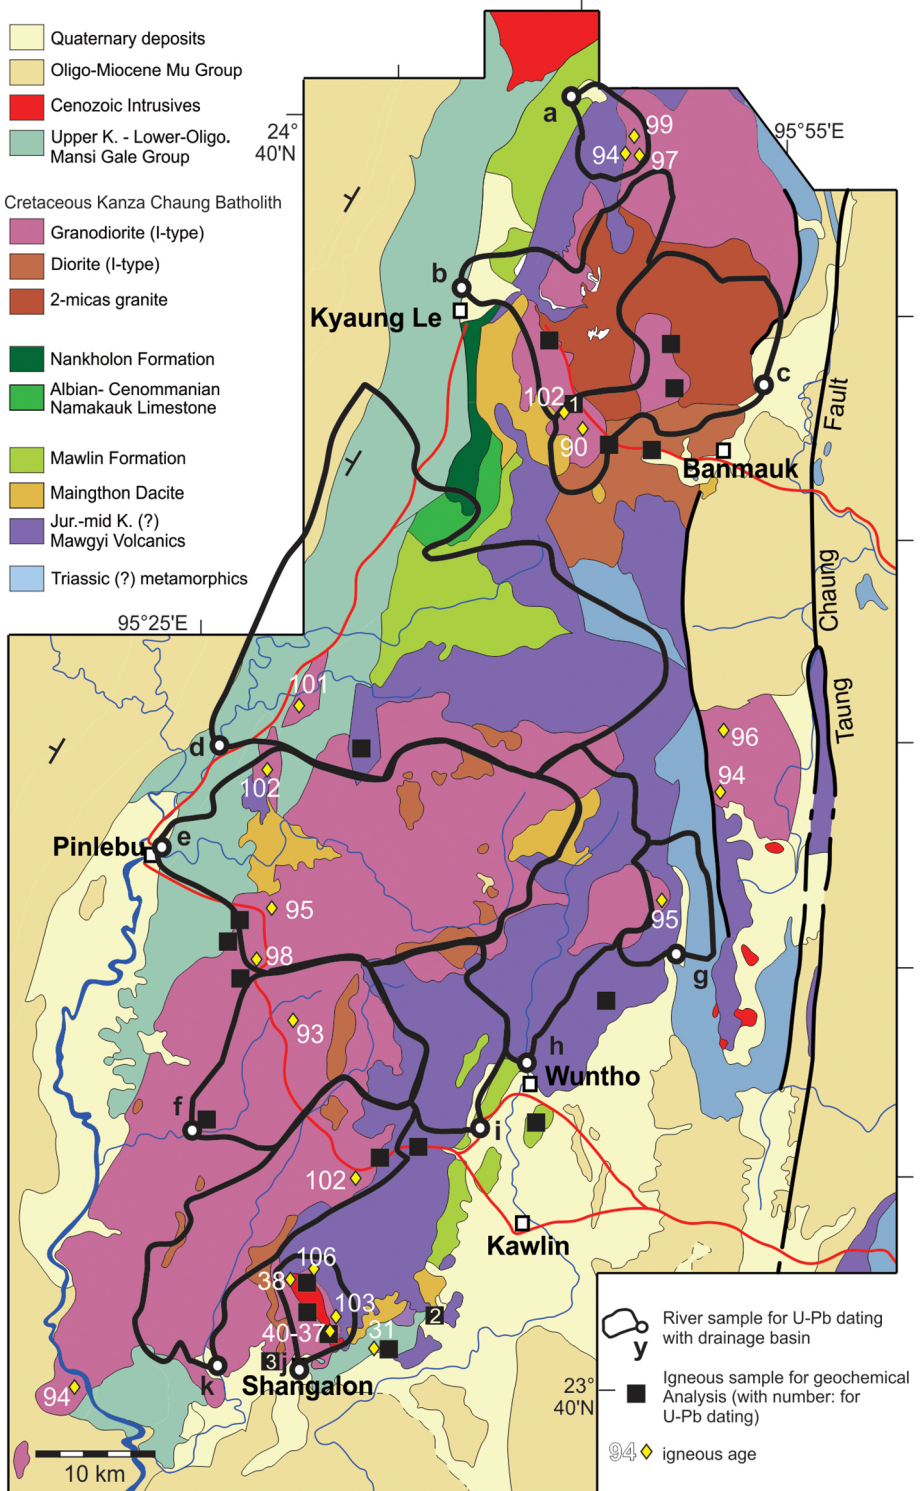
Quaternary deposits
Oligo-Miocene Mu Group
Cenozoic Intrusives
Upper K. - Lower-Oligo. Mansi Gale Group
Cretaceous Kanza Chaung Batholith
Granodiorite (I-type)
Diorite (I-type)
2-micas granite
Nankholon Formation
Albian- Cenommanian Namakauk Limestone
Mawlin Formation
Maingthon Dacite
Jur.-mid K. (?) Mawgyi Volcanics
Triassic (?) metamorphics

24° 40'N
95°55'E
95°25'E
23° 40'N

a
99
94
97
b
Kyaung Le
c
102
1
90
Banmauk
Fault
Chaung
Taung
101
d
102
96
94
Pinlebu
e
95
95
98
g
93
h
Wuntho
f
i
102
Kawlin
106
38
103
40-37
31
2
3
j
k
Shangalon
94
10 km

River sample for U-Pb dating with drainage basin
y
Igneous sample for geochemical Analysis (with number: for U-Pb dating)
94 igneous age